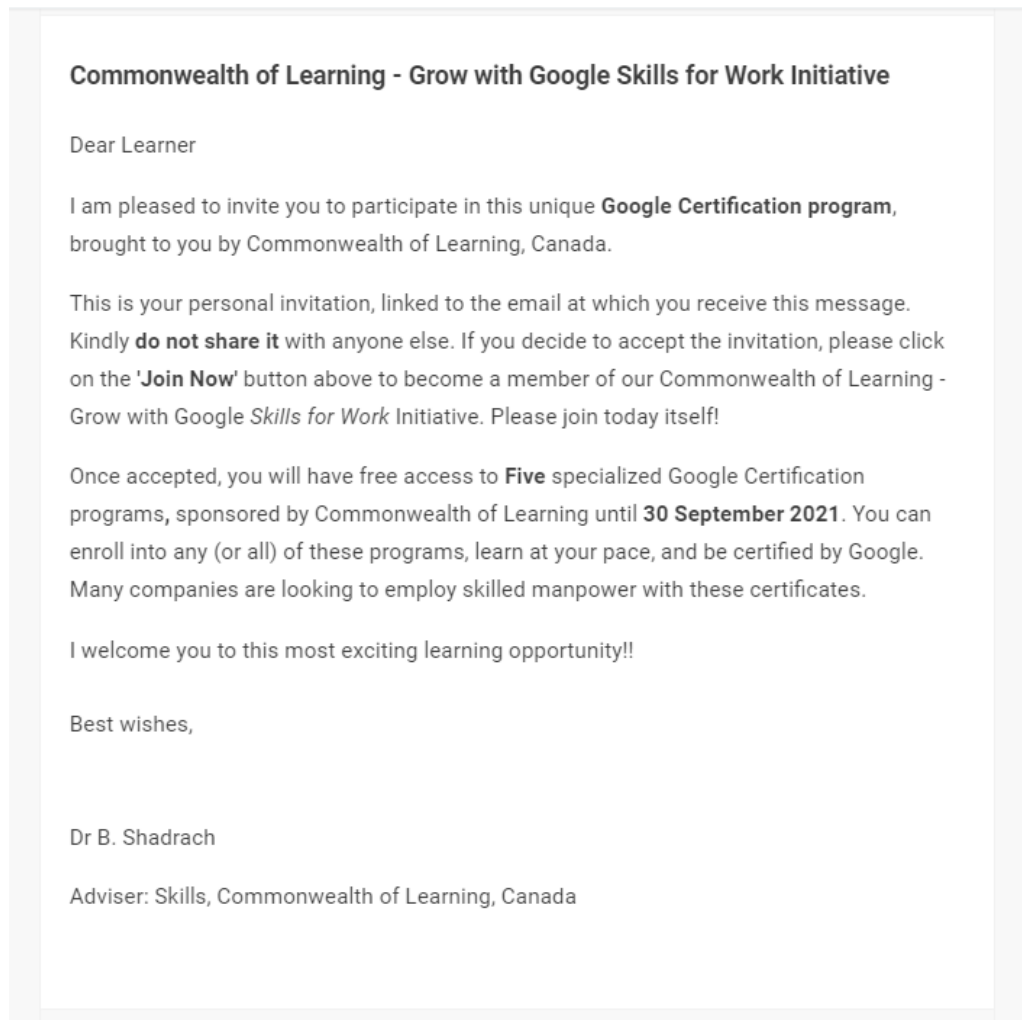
Commonwealth of Learning - Grow with Google Skills for Work Initiative

Dear Learner

I am pleased to invite you to participate in this unique Google Certification program, brought to you by Commonwealth of Learning, Canada.

This is your personal invitation, linked to the email at which you receive this message. Kindly do not share it with anyone else. If you decide to accept the invitation, please click on the 'Join Now' button above to become a member of our Commonwealth of Learning - Grow with Google Skills for Work Initiative. Please join today itself!

Once accepted, you will have free access to Five specialized Google Certification programs, sponsored by Commonwealth of Learning until 30 September 2021. You can enroll into any (or all) of these programs, learn at your pace, and be certified by Google. Many companies are looking to employ skilled manpower with these certificates.

I welcome you to this most exciting learning opportunity!!

Best wishes,

Dr B. Shadrach

Adviser: Skills, Commonwealth of Learning, Canada